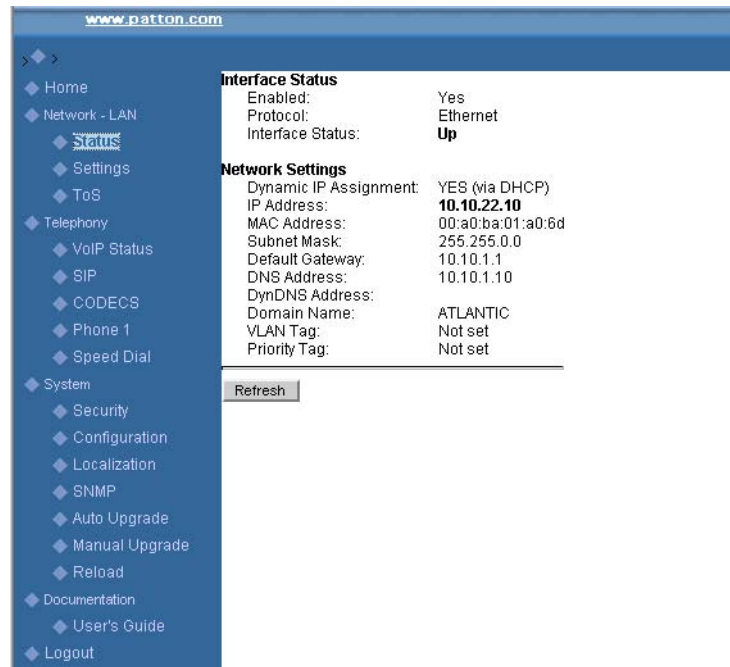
www.patton.com

Home
Network - LAN
Status
Settings
ToS
Telephony
VoIP Status
SIP
CODECS
Phone 1
Speed Dial
System
Security
Configuration
Localization
SNMP
Auto Upgrade
Manual Upgrade
Reload
Documentation
User's Guide
Logout

Interface Status

| | |
|---|---|
| Enabled: | Yes |
| Protocol: | Ethernet |
| Interface Status: | Up |

Network Settings

| | |
|---|---|
| Dynamic IP Assignment: | YES (via DHCP) |
| IP Address: | 10.10.22.10 |
| MAC Address: | 00:a0:ba:01:a0:6d |
| Subnet Mask: | 255.255.0.0 |
| Default Gateway: | 10.10.1.1 |
| DNS Address: | 10.10.1.10 |
| DynDNS Address: | |
| Domain Name: | ATLANTIC |
| VLAN Tag: | Not set |
| Priority Tag: | Not set |

Refresh